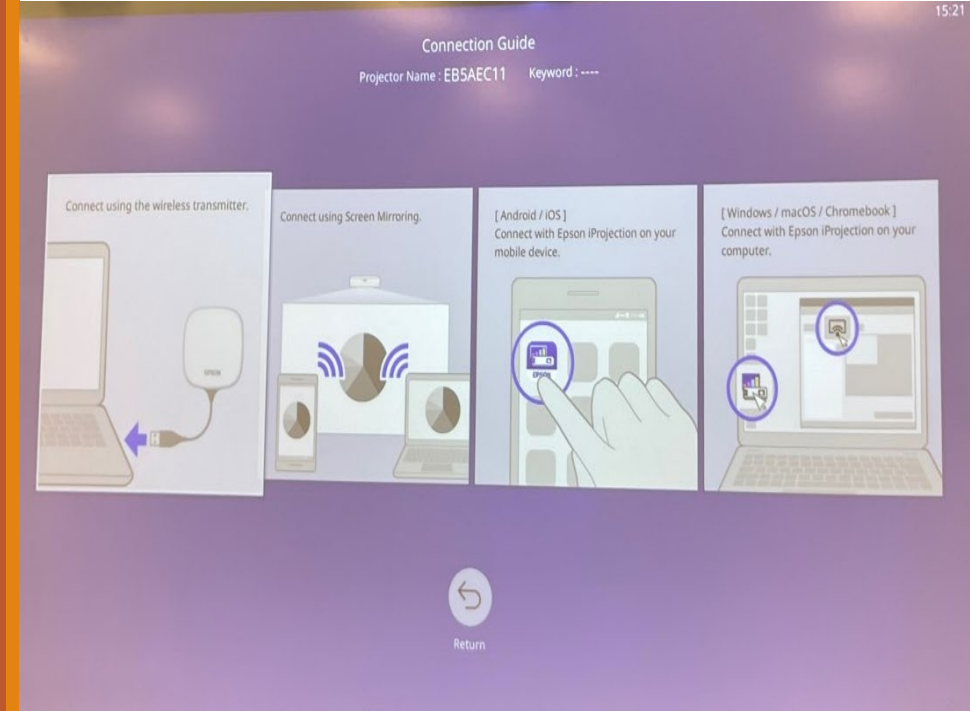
15:21

Connection Guide

Projector Name : EB5AEC11 Keyword : ----

Connect using the wireless transmitter.

EPSON

Connect using Screen Mirroring.

[ Android / iOS ]
Connect with Epson iProjection on your mobile device.

EPSON

[ Windows / macOS / Chromebook ]
Connect with Epson iProjection on your computer.

Return